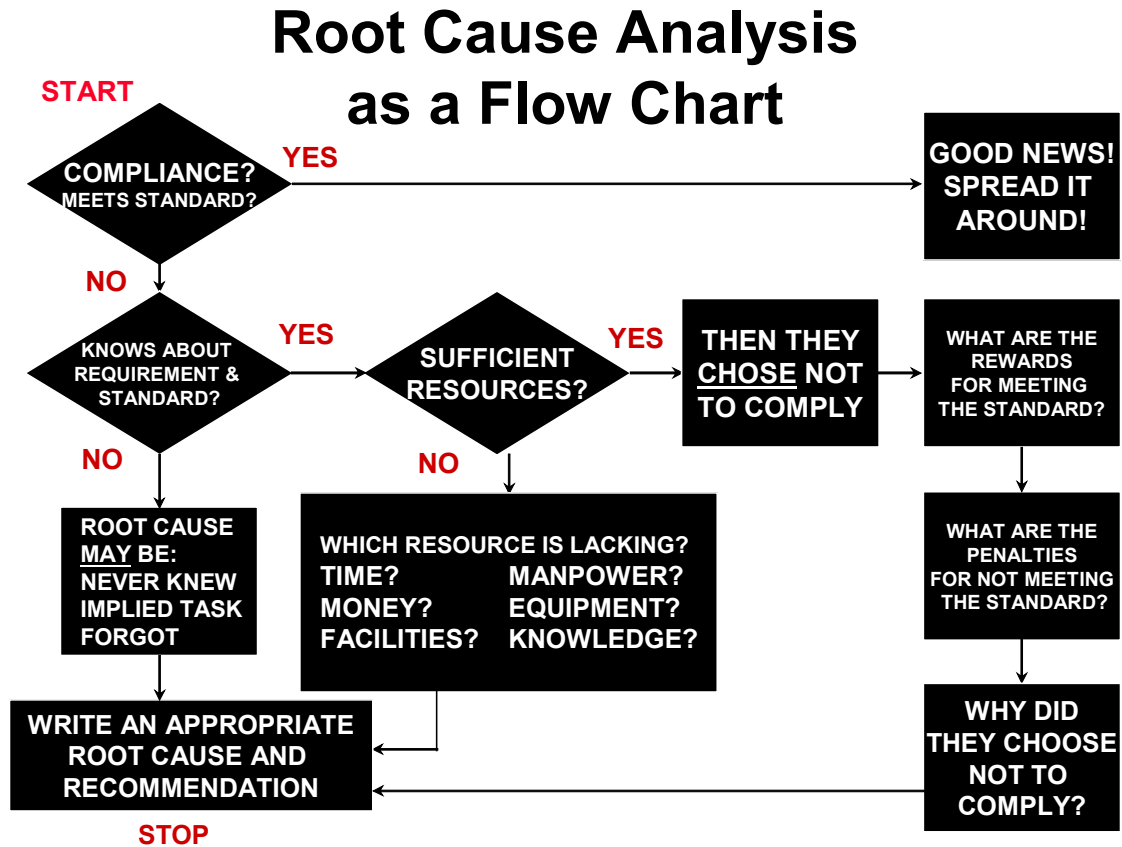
Root Cause Analysis as a Flow Chart

START

COMPLIANCE? MEETS STANDARD?

YES

GOOD NEWS! SPREAD IT AROUND!

NO

KNOWS ABOUT REQUIREMENT & STANDARD?

YES

SUFFICIENT RESOURCES?

YES

THEN THEY CHOSE NOT TO COMPLY

WHAT ARE THE REWARDS FOR MEETING THE STANDARD?

NO

NO

ROOT CAUSE MAY BE: NEVER KNEW IMPLIED TASK FORGOT

WHICH RESOURCE IS LACKING?
TIME? MANPOWER?
MONEY? EQUIPMENT?
FACILITIES? KNOWLEDGE?

WHAT ARE THE PENALTIES FOR NOT MEETING THE STANDARD?

WRITE AN APPROPRIATE ROOT CAUSE AND RECOMMENDATION

WHY DID THEY CHOOSE NOT TO COMPLY?

STOP